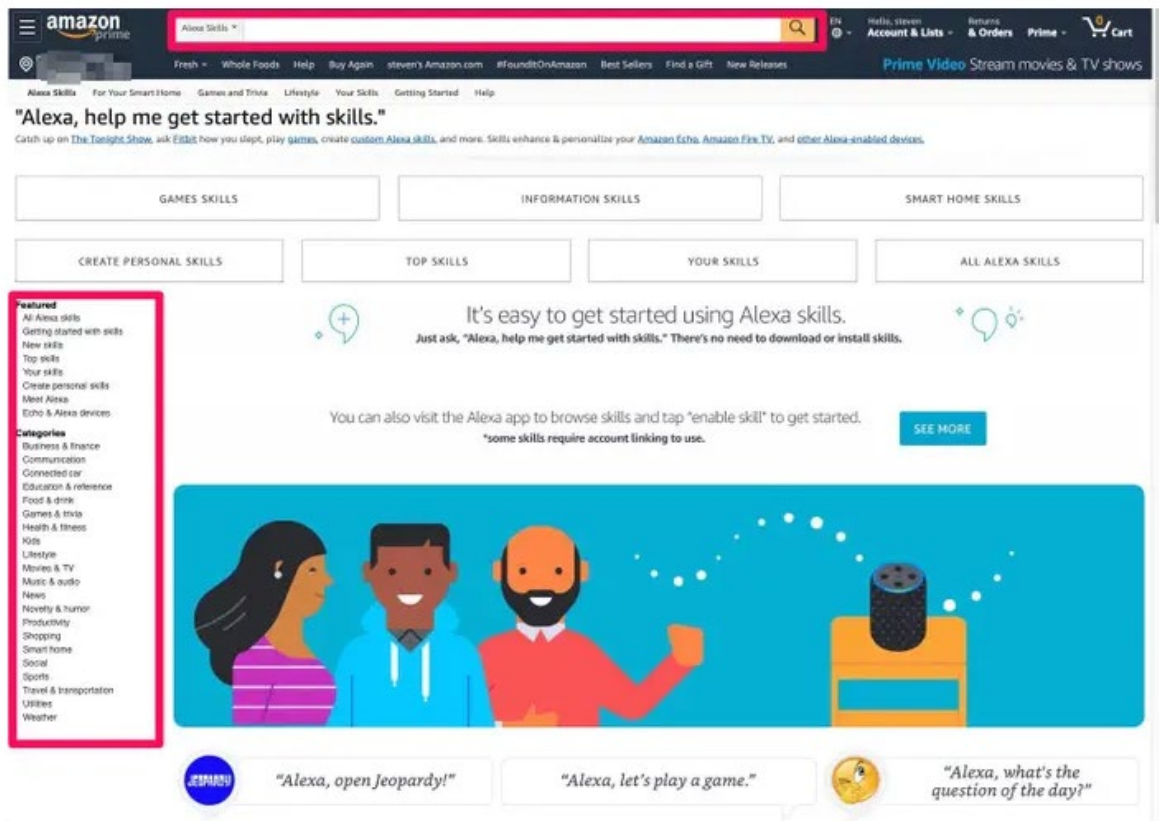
amazon prime

Alexa Skills

EN

Hello, steven Account & Lists

Returns & Orders

Prime

0 Cart

Fresh Whole Foods Help Buy Again steven's Amazon.com #FoundItOnAmazon Best Sellers Find a Gift New Releases

Prime Video Stream movies & TV shows

Alexa Skills For Your Smart Home Games and Trivia Lifestyle Your Skills Getting Started Help

"Alexa, help me get started with skills."

Catch up on The Tonight Show, ask Fitbit how you slept, play games, create custom Alexa skills, and more. Skills enhance & personalize your Amazon Echo, Amazon Fire TV, and other Alexa-enabled devices.

GAMES SKILLS

INFORMATION SKILLS

SMART HOME SKILLS

CREATE PERSONAL SKILLS

TOP SKILLS

YOUR SKILLS

ALL ALEXA SKILLS

Featured
All Alexa skills
Getting started with skills
New skills
Top skills
Your skills
Create personal skills
Meet Alexa
Echo & Alexa devices

Categories
Business & finance
Communication
Connected car
Education & reference
Food & drink
Games & trivia
Health & fitness
Kids
Lifestyle
Movies & TV
Music & audio
News
Novelty & humor
Productivity
Shopping
Smart home
Social
Sports
Travel & transportation
Utilities
Weather

It's easy to get started using Alexa skills.

Just ask, "Alexa, help me get started with skills." There's no need to download or install skills.

You can also visit the Alexa app to browse skills and tap "enable skill" to get started.

*some skills require account linking to use.

SEE MORE

JEOPARDY

"Alexa, open Jeopardy!"

"Alexa, let's play a game."

"Alexa, what's the question of the day?"